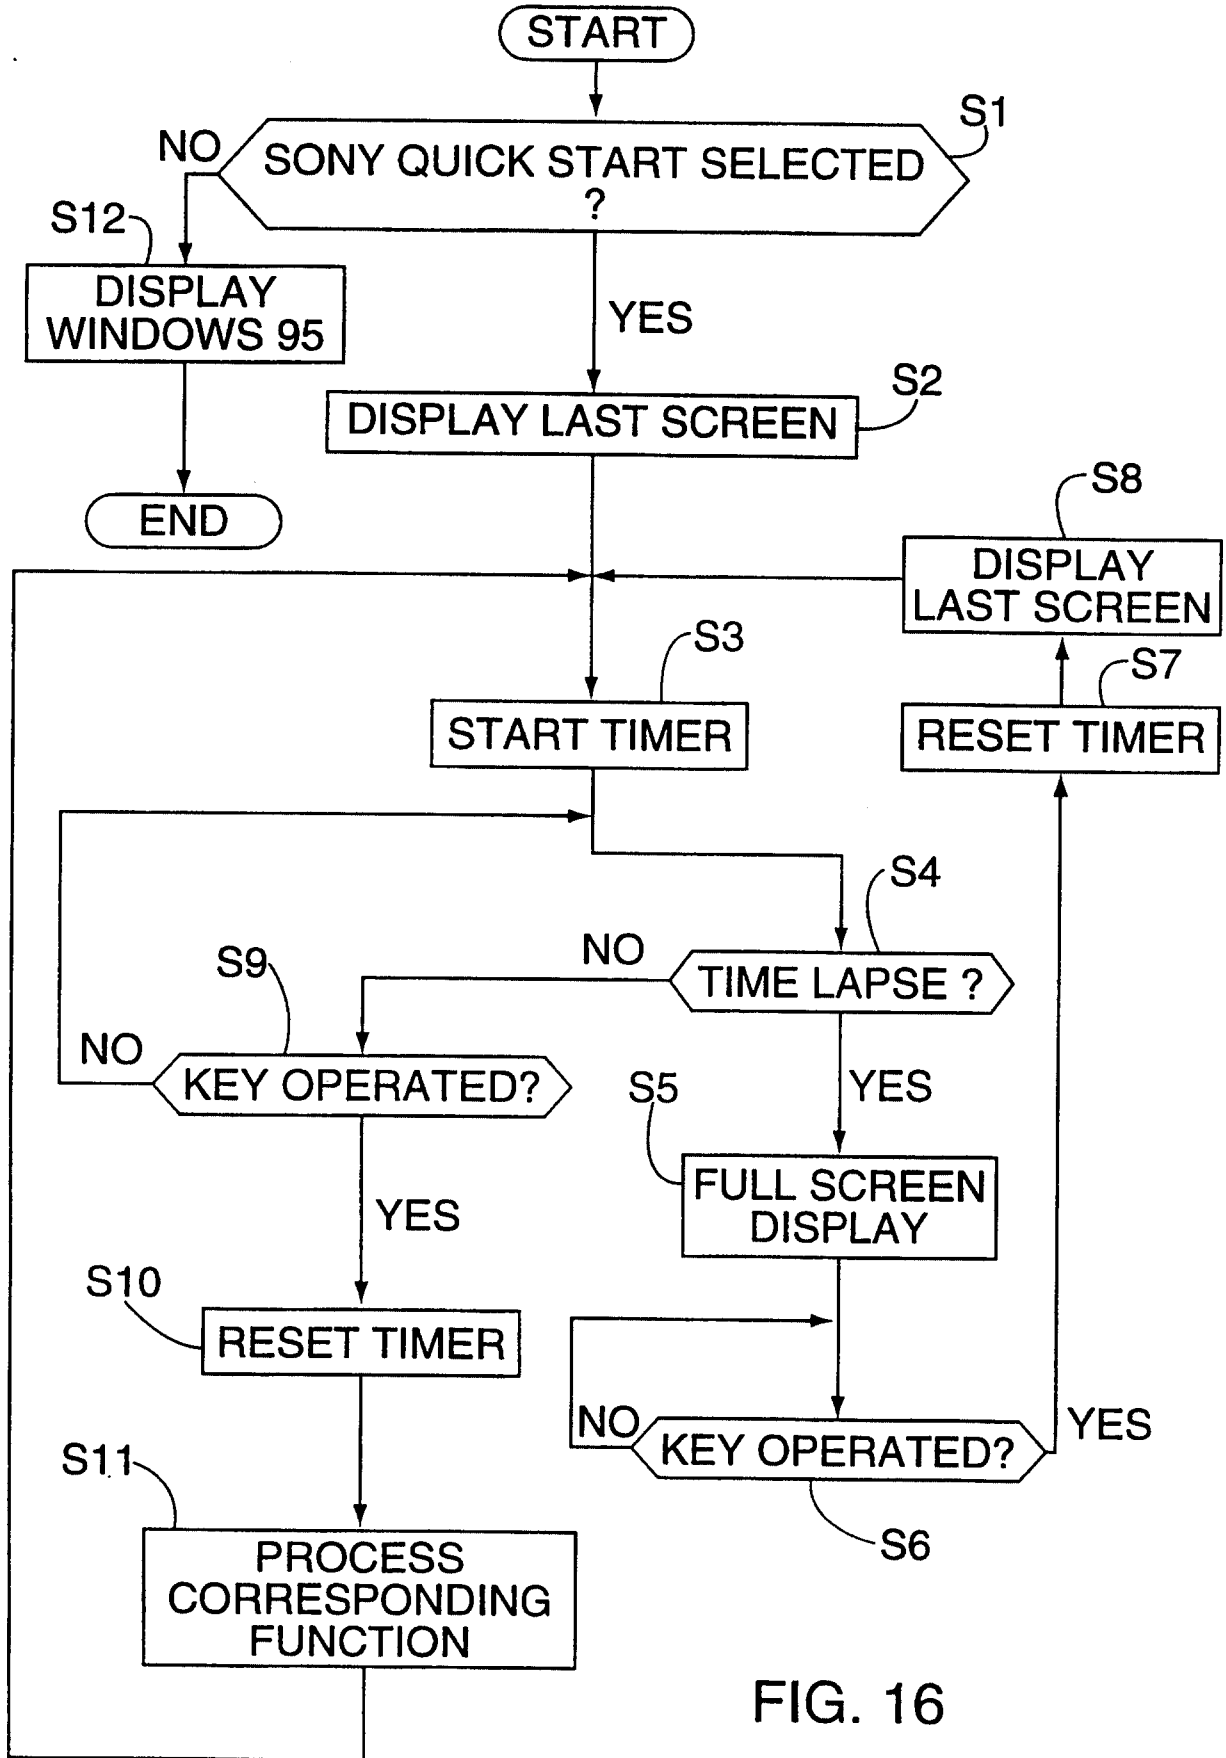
START

S1

NO

SONY QUICK START SELECTED ?

S12

DISPLAY WINDOWS 95

YES

S2

DISPLAY LAST SCREEN

END

S8

DISPLAY LAST SCREEN

S3

S7

START TIMER

RESET TIMER

S4

NO

S9

TIME LAPSE ?

NO

KEY OPERATED?

S5

YES

FULL SCREEN DISPLAY

YES

S10

RESET TIMER

NO

KEY OPERATED?

YES

S11

S6

PROCESS CORRESPONDING FUNCTION

FIG. 16